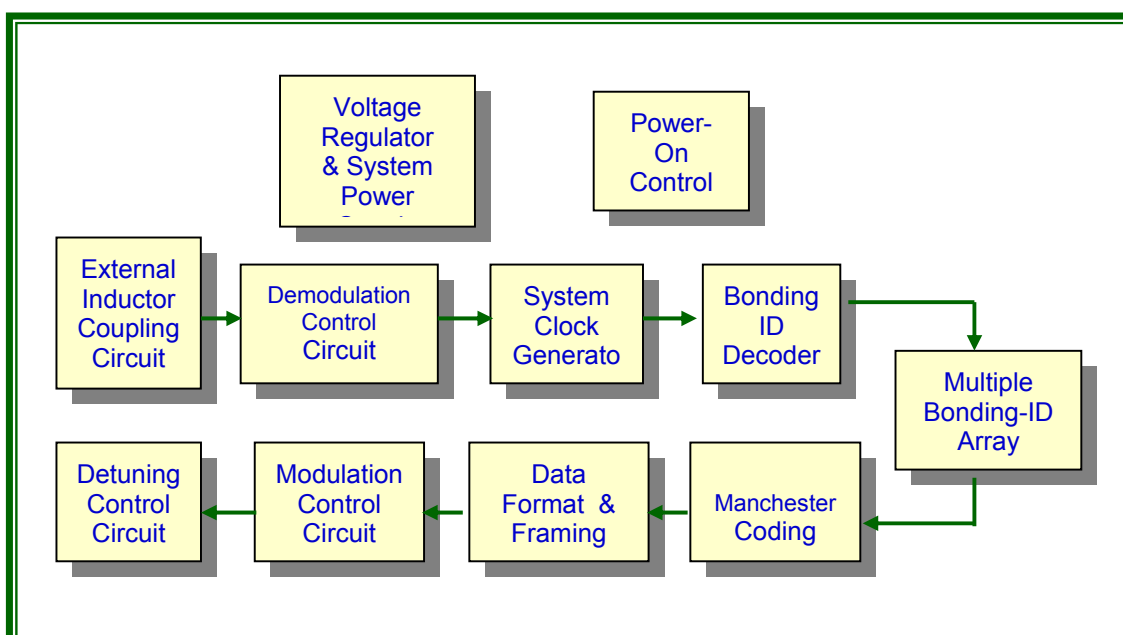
Voltage Regulator & System Power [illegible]

Power-On Control

External Inductor Coupling Circuit

Demodulation Control Circuit

System Clock Generato

Bonding ID Decoder

Multiple Bonding-ID Array

Manchester Coding

Data Format & Framing

Modulation Control Circuit

Detuning Control Circuit